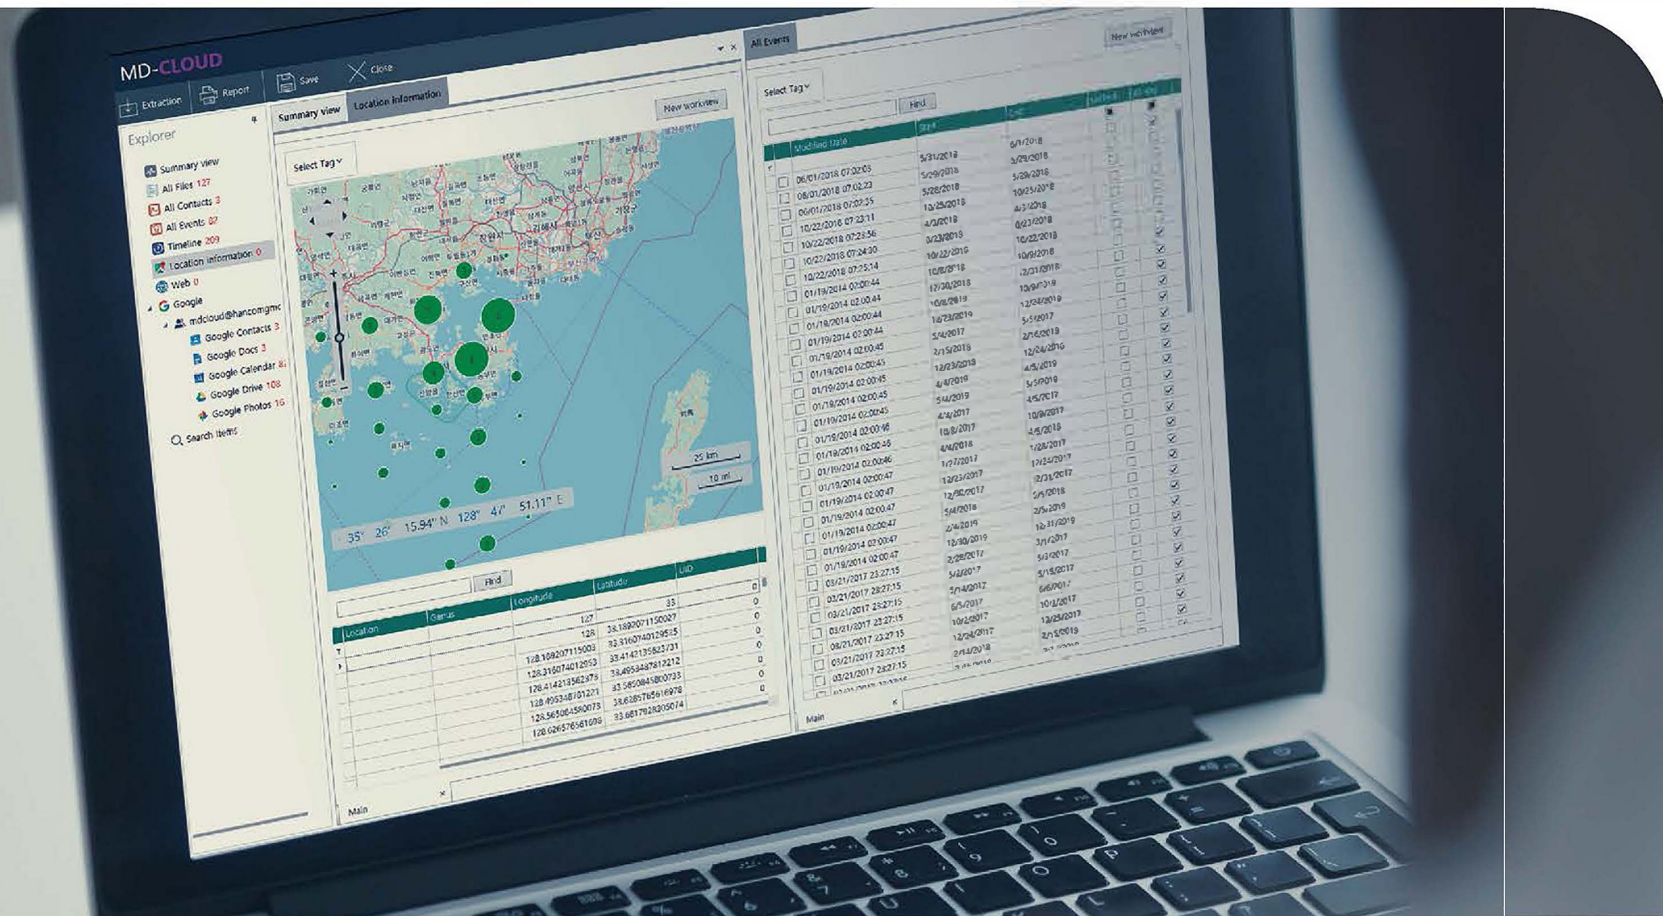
MD-CLOUD

Extraction Report Save Close

Explorer

Summary view
All Files 127
All Contacts 3
All Events 87
Timeline 209
Location information 0
Web 0
Google
mdcloud@hancomgmd
Google Contacts 3
Google Docs 3
Google Calendar 84
Google Drive 108
Google Photos 16
Search items

Summary view Location information

New workview

Select Tag

25 km
10 mi

35° 26' 15.94" N 128° 47' 51.11" E

Find

| Location | Genus | Longitude | Latitude | UID |
|---|---|---|---|---|
| | | 127 | 33 | 0 |
| | | 128 | 38.1692071150027 | 0 |
| | | 128.169207115003 | 32.3160740129535 | 0 |
| | | 128.316074012953 | 33.4142135623731 | 0 |
| | | 128.414213562373 | 33.4953487812212 | 0 |
| | | 128.495348781221 | 33.5650458000733 | 0 |
| | | 128.565004580073 | 33.6265765616978 | 0 |
| | | 128.626576561698 | 33.6817928205074 | 0 |

Main

All Events

New workview

Select Tag

Find

| | Modified Date | Start | End | | |
|---|---|---|---|---|---|
| | 06/01/2018 07:22:03 | 5/31/2018 | 6/1/2018 | | |
| | 06/01/2018 07:02:23 | 5/29/2018 | 5/29/2018 | | |
| | 06/01/2018 07:22:55 | 5/28/2018 | 5/29/2018 | | |
| | 10/22/2018 07:23:11 | 10/25/2018 | 10/25/2018 | | |
| | 10/22/2018 07:23:56 | 4/3/2018 | 4/3/2018 | | |
| | 10/22/2018 07:24:30 | 3/23/2018 | 8/27/2018 | | |
| | 10/22/2018 07:25:14 | 10/22/2018 | 10/22/2018 | | |
| | 01/19/2014 02:00:44 | 10/8/2018 | 10/9/2018 | | |
| | 01/19/2014 02:00:44 | 12/30/2018 | 12/31/2018 | | |
| | 01/19/2014 02:00:44 | 10/8/2019 | 10/9/2019 | | |
| | 01/19/2014 02:00:44 | 12/23/2019 | 12/24/2019 | | |
| | 01/19/2014 02:00:45 | 5/4/2017 | 5/5/2017 | | |
| | 01/19/2014 02:00:45 | 2/15/2018 | 2/16/2018 | | |
| | 01/19/2014 02:00:45 | 12/23/2018 | 12/24/2018 | | |
| | 01/19/2014 02:00:45 | 4/4/2019 | 4/5/2019 | | |
| | 01/19/2014 02:00:45 | 5/4/2019 | 5/5/2019 | | |
| | 01/19/2014 02:00:46 | 4/4/2017 | 4/5/2017 | | |
| | 01/19/2014 02:00:46 | 10/8/2017 | 10/9/2017 | | |
| | 01/19/2014 02:00:46 | 4/4/2018 | 4/5/2018 | | |
| | 01/19/2014 02:00:47 | 1/27/2017 | 1/28/2017 | | |
| | 01/19/2014 02:00:47 | 12/23/2017 | 12/24/2017 | | |
| | 01/19/2014 02:00:47 | 12/30/2017 | 12/31/2017 | | |
| | 01/19/2014 02:00:47 | 5/4/2018 | 5/5/2018 | | |
| | 01/19/2014 02:00:47 | 2/4/2019 | 2/5/2019 | | |
| | 03/21/2017 23:27:15 | 12/30/2019 | 12/31/2019 | | |
| | 03/21/2017 23:27:15 | 2/28/2017 | 3/1/2017 | | |
| | 03/21/2017 23:27:15 | 5/2/2017 | 5/3/2017 | | |
| | 03/21/2017 23:27:15 | 5/14/2017 | 5/15/2017 | | |
| | 03/21/2017 23:27:15 | 6/5/2017 | 6/6/2017 | | |
| | 03/21/2017 23:27:15 | 10/2/2017 | 10/3/2017 | | |
| | 03/21/2017 23:27:15 | 12/24/2017 | 12/25/2019 | | |
| | 03/21/2017 23:27:15 | 2/14/2018 | 2/15/2019 | | |

Main